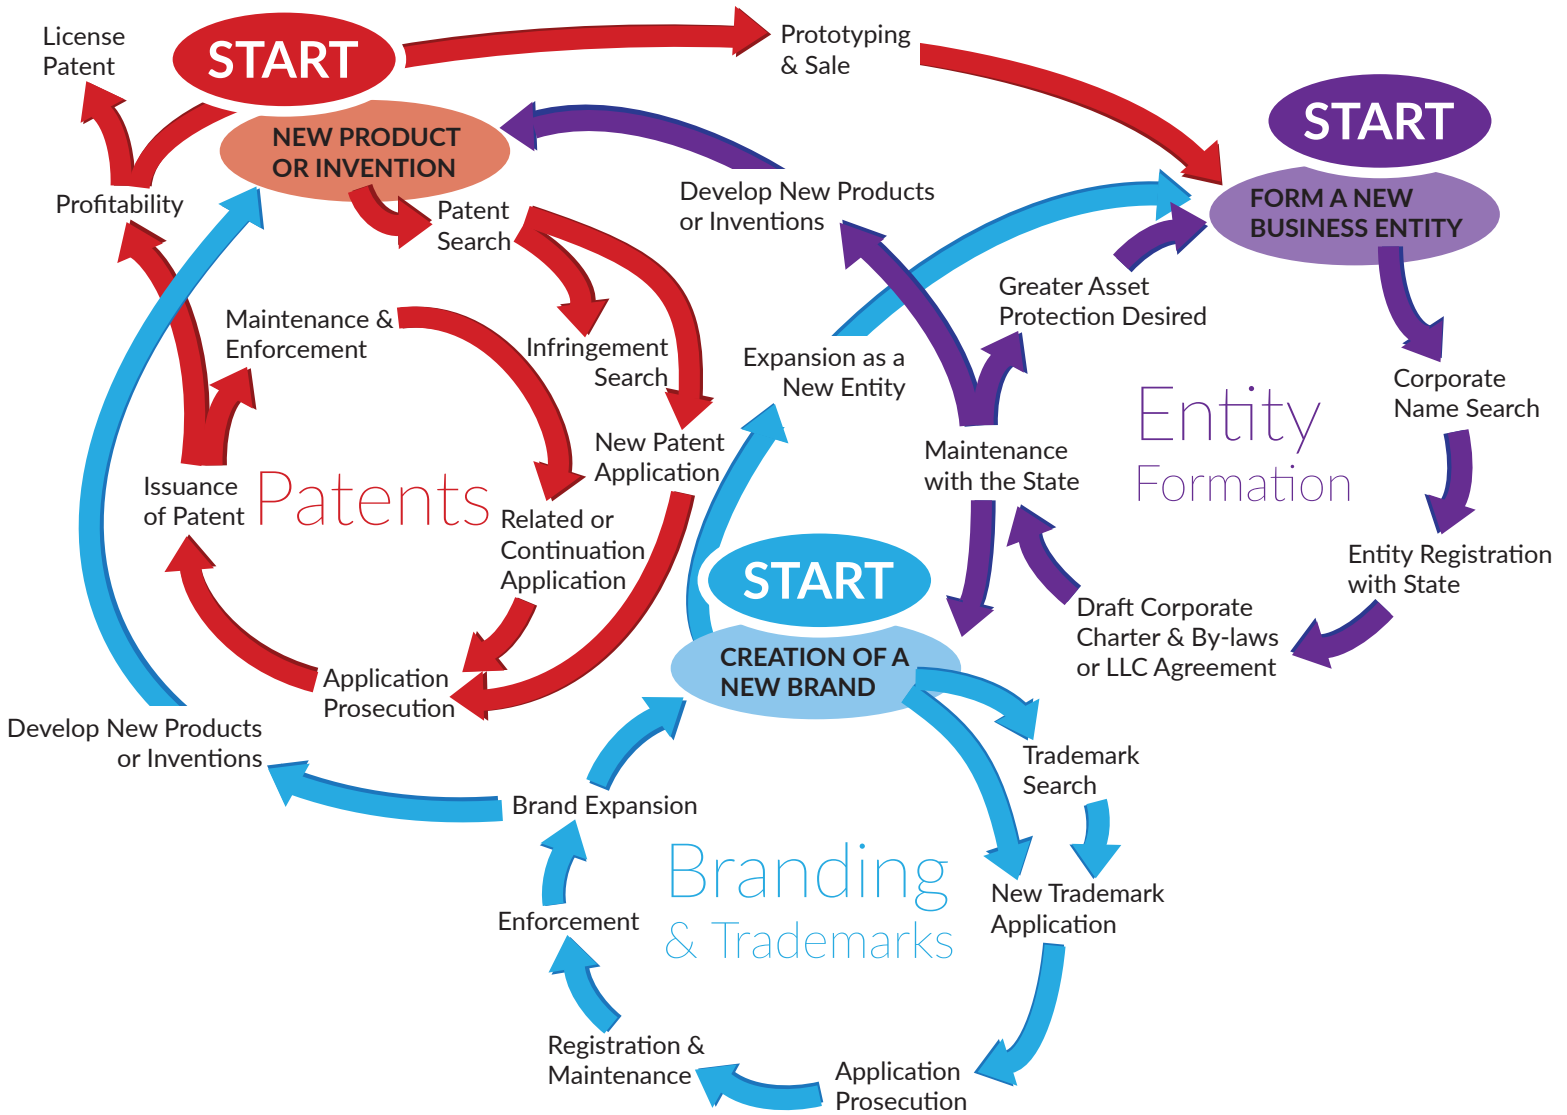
License Patent

START

NEW PRODUCT OR INVENTION

Prototyping & Sale

START

FORM A NEW BUSINESS ENTITY

Profitability

Patent Search

Develop New Products or Inventions

Greater Asset Protection Desired

Maintenance & Enforcement

Infringement Search

Expansion as a New Entity

Corporate Name Search

New Patent Application

Maintenance with the State

Entity Formation

Issuance of Patent

Patents

Related or Continuation Application

Entity Registration with State

START

CREATION OF A NEW BRAND

Draft Corporate Charter & By-laws or LLC Agreement

Application Prosecution

Develop New Products or Inventions

Trademark Search

Brand Expansion

Branding & Trademarks

New Trademark Application

Enforcement

Registration & Maintenance

Application Prosecution